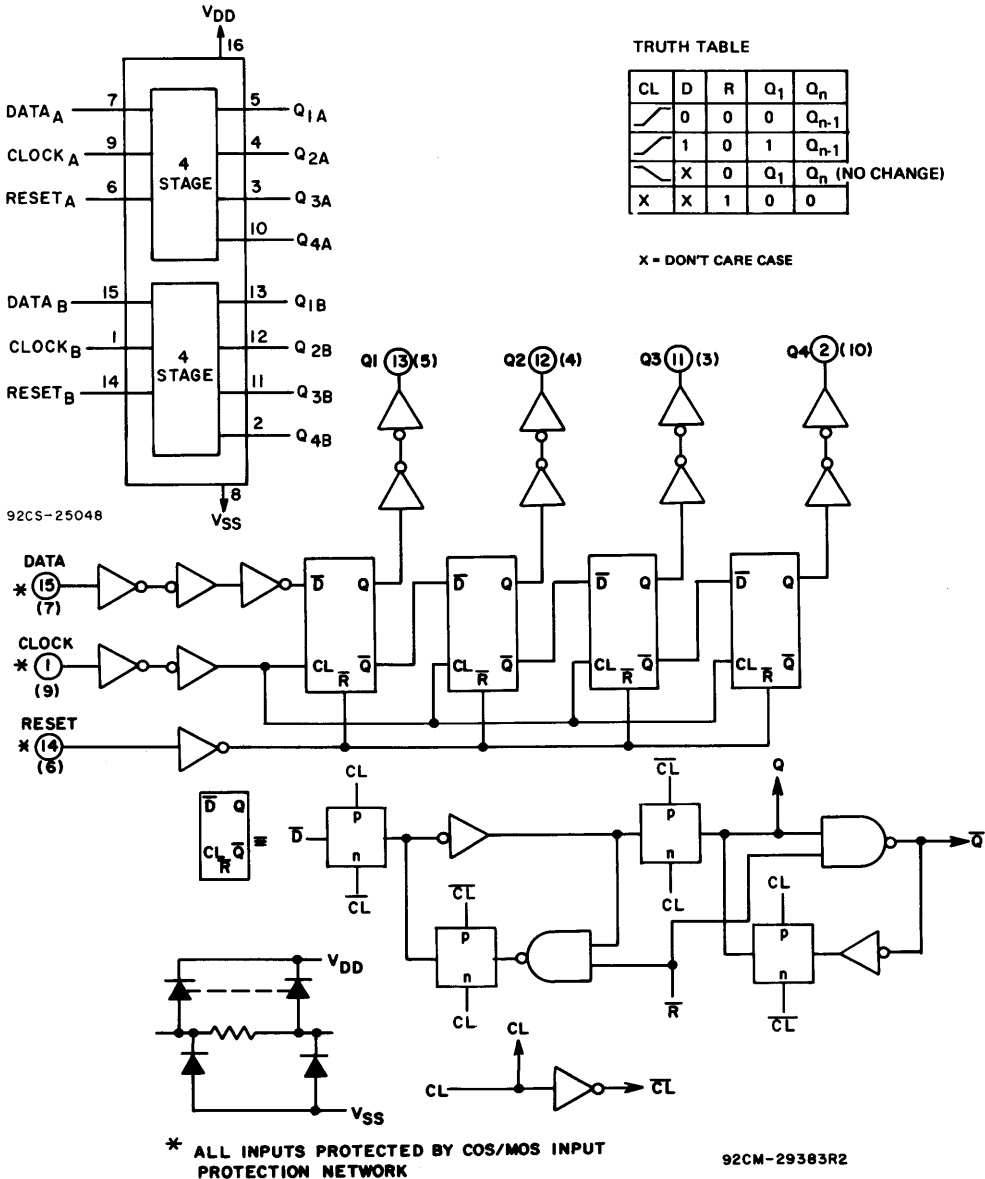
$V_{DD}$
16

$DATA_A$ 7
$CLOCK_A$ 9
$RESET_A$ 6
4 STAGE
5 $Q_{1A}$
4 $Q_{2A}$
3 $Q_{3A}$
10 $Q_{4A}$

$DATA_B$ 15
$CLOCK_B$ 1
$RESET_B$ 14
4 STAGE
13 $Q_{1B}$
12 $Q_{2B}$
11 $Q_{3B}$
2 $Q_{4B}$

8
$V_{SS}$

92CS-25048

TRUTH TABLE

| CL | D | R | $Q_1$ | $Q_n$ |
|---|---|---|---|---|
| ⟋ | 0 | 0 | 0 | $Q_{n-1}$ |
| ⟋ | 1 | 0 | 1 | $Q_{n-1}$ |
| ⟍ | X | 0 | $Q_1$ | $Q_n$ (NO CHANGE) |
| X | X | 1 | 0 | 0 |

X = DON'T CARE CASE

Q1 13 (5)
Q2 12 (4)
Q3 11 (3)
Q4 2 (10)

DATA
* 15
(7)

CLOCK
* 1
(9)

RESET
* 14
(6)

$\overline{D}$ Q
CL $\overline{R}$ $\overline{Q}$

$\overline{D}$ Q
CL $\overline{R}$ $\overline{Q}$

$\overline{D}$ Q
CL $\overline{R}$ $\overline{Q}$

$\overline{D}$ Q
CL $\overline{R}$ $\overline{Q}$

$\overline{D}$ Q
CL $\overline{R}$ $\overline{Q}$ ≡

CL
$\overline{D}$
p
n
$\overline{CL}$

$\overline{CL}$
p
n
CL

$\overline{CL}$
p
n
CL

Q
$\overline{Q}$

CL
p
n
$\overline{CL}$

$\overline{R}$

$V_{DD}$
$V_{SS}$

CL
CL
$\overline{CL}$

* ALL INPUTS PROTECTED BY COS/MOS INPUT PROTECTION NETWORK

92CM-29383R2